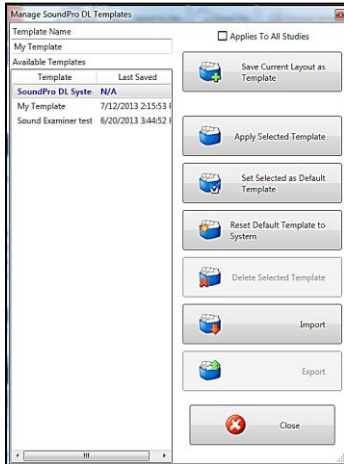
Manage SoundPro DL Templates

Template Name

My Template

Available Templates

| Template | Last Saved |
|---|---|
| SoundPro DL Syste | N/A |
| My Template | 7/12/2013 2:15:53 |
| Sound Examiner test | 6/20/2013 3:44:52 |

Applies To All Studies

Save Current Layout as Template

Apply Selected Template

Set Selected as Default Template

Reset Default Template to System

Delete Selected Template

Import

Export

Close